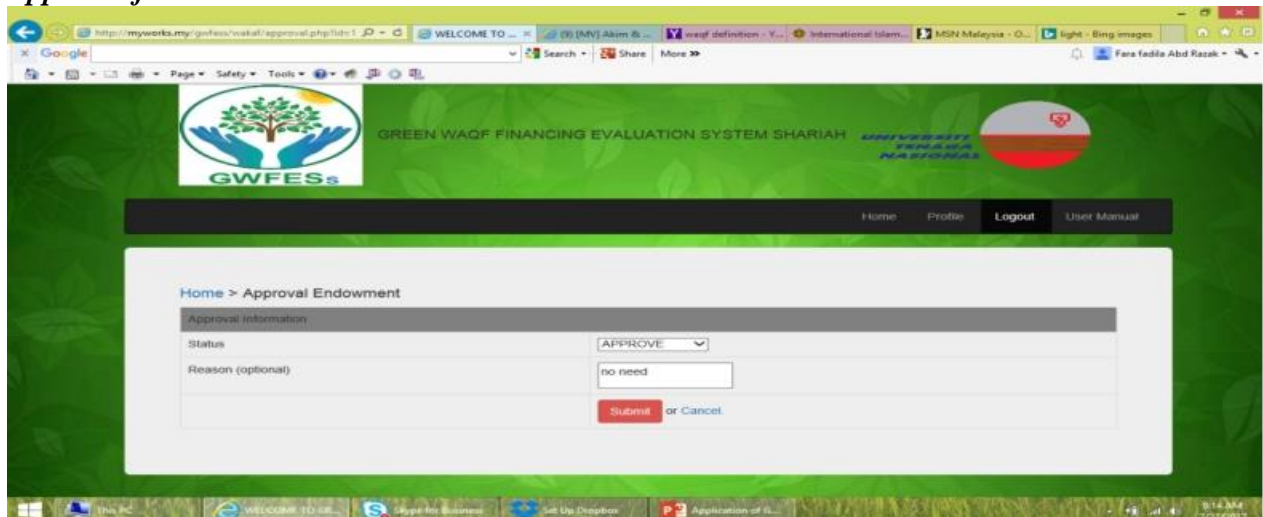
http://myworks.my/gwfess/wakaf/approval.php?id=1 | WELCOME TO ... | (9) [MV] Akim & ... | waqf definition - Y... | International Islam... | MSN Malaysia - O... | light - Bing images

Google | Search | Share | More »

Fara fadila Abd Razak

Page | Safety | Tools

GWFESs

GREEN WAQF FINANCING EVALUATION SYSTEM SHARIAH

UNIVERSITI TENAGA NASIONAL

Home | Profile | Logout | User Manual

Home > Approval Endowment

Approval Information

| | |
|---|---|
| Status | APPROVE |
| Reason (optional) | no need |
| | Submit or Cancel. |

This PC | WELCOME TO GR... | Skype for Business | Set Up Dropbox | Application of G...

9:14 AM